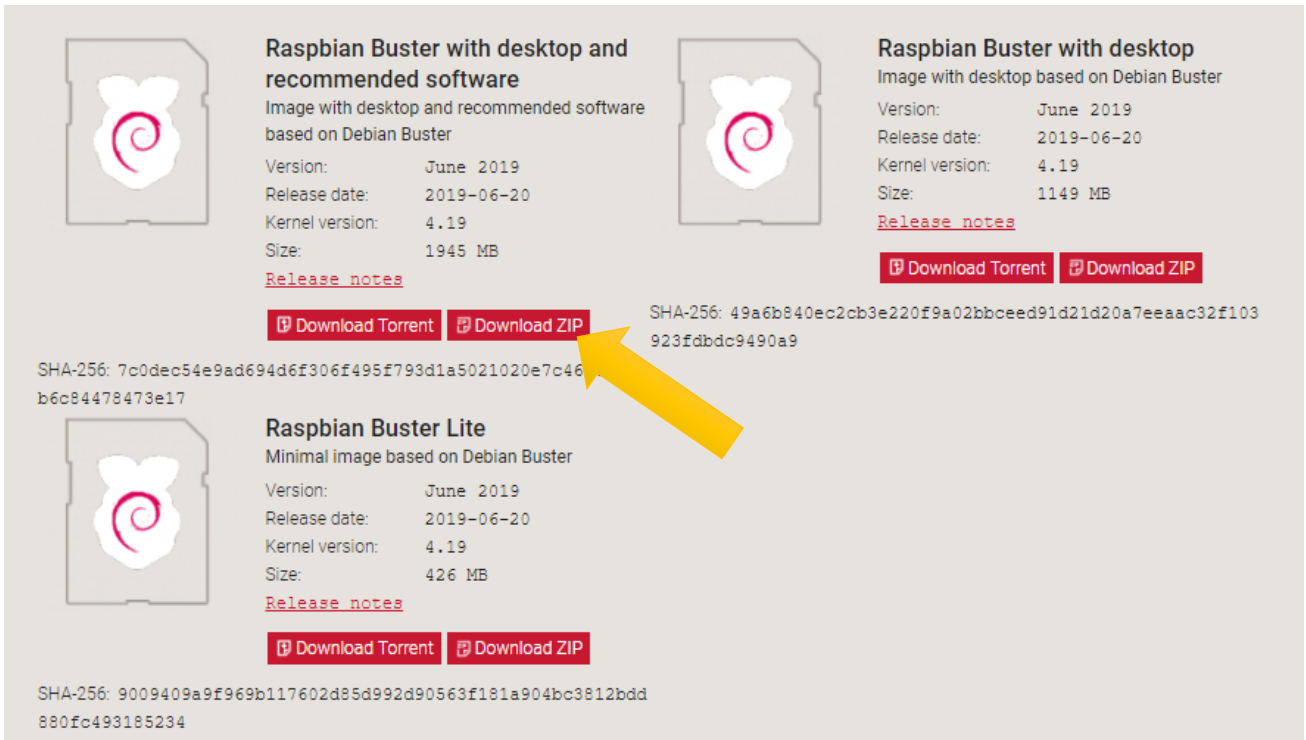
Raspbian Buster with desktop and recommended software

Image with desktop and recommended software based on Debian Buster

Version: June 2019
Release date: 2019-06-20
Kernel version: 4.19
Size: 1945 MB

Release notes

Download Torrent Download ZIP

SHA-256: 7c0dec54e9ad694d6f306f495f793d1a5021020e7c46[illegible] b6c84478473e17

Raspbian Buster with desktop

Image with desktop based on Debian Buster

Version: June 2019
Release date: 2019-06-20
Kernel version: 4.19
Size: 1149 MB

Release notes

Download Torrent Download ZIP

SHA-256: 49a6b840ec2cb3e220f9a02bbceed91d21d20a7eeaac32f103923fdbdc9490a9

Raspbian Buster Lite

Minimal image based on Debian Buster

Version: June 2019
Release date: 2019-06-20
Kernel version: 4.19
Size: 426 MB

Release notes

Download Torrent Download ZIP

SHA-256: 9009409a9f969b117602d85d992d90563f181a904bc3812bdd880fc493185234